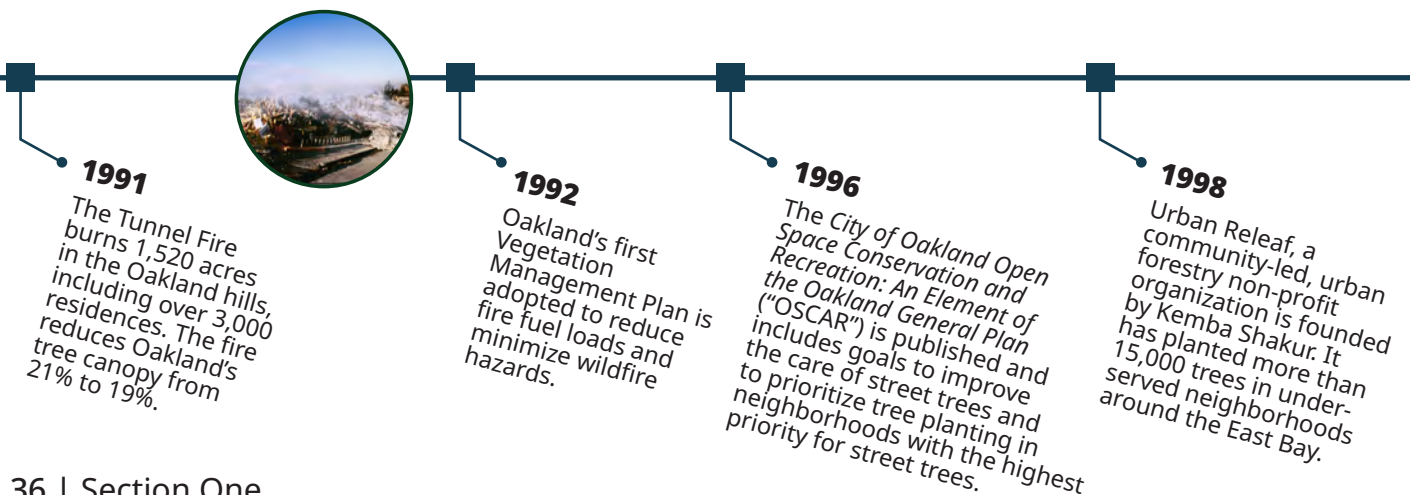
1991

The Tunnel Fire burns 1,520 acres in the Oakland hills, including over 3,000 residences. The fire reduces Oakland's tree canopy from 21% to 19%.

1992

Oakland's first Vegetation Management Plan is adopted to reduce fire fuel loads and minimize wildfire hazards.

1996

The *City of Oakland Open Space Conservation and Recreation: An Element of the Oakland General Plan* ("OSCAR") is published and includes goals to improve the care of street trees and to prioritize tree planting in neighborhoods with the highest priority for street trees.

1998

Urban Releaf, a community-led, urban forestry non-profit organization is founded by Kemba Shakur. It has planted more than 15,000 trees in underserved neighborhoods around the East Bay.

36 | Section One